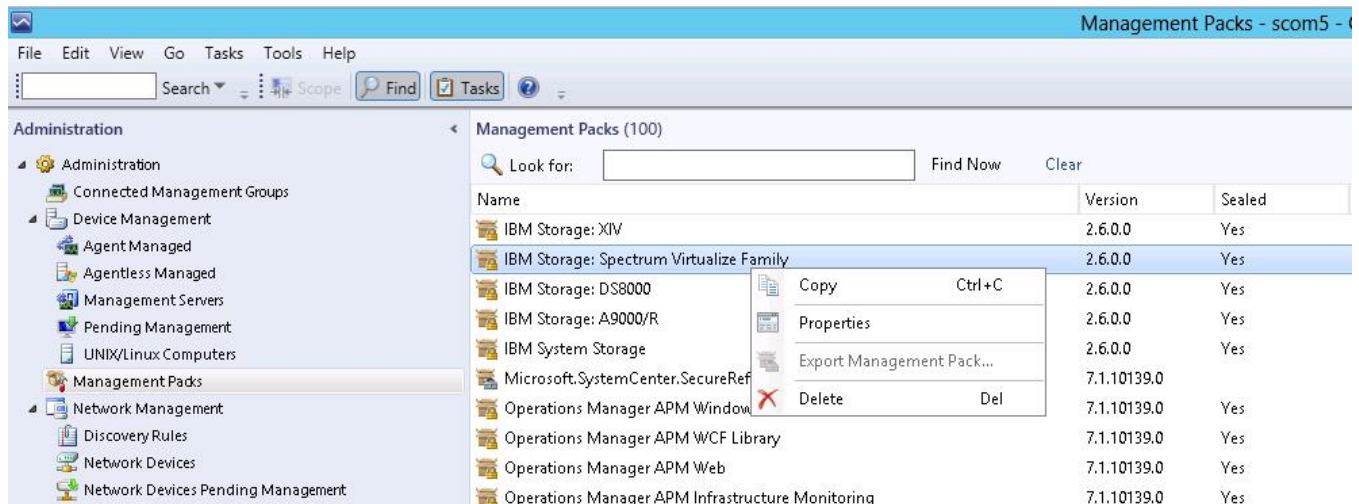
Management Packs - scom5 -

File Edit View Go Tasks Tools Help

Search ▾ Scope Find Tasks

Administration

Administration
Connected Management Groups
Device Management
Agent Managed
Agentless Managed
Management Servers
Pending Management
UNIX/Linux Computers
Management Packs
Network Management
Discovery Rules
Network Devices
Network Devices Pending Management

Management Packs (100)

Look for: Find Now Clear

| Name | Version | Sealed |
|---|---|---|
| IBM Storage: XIV | 2.6.0.0 | Yes |
| IBM Storage: Spectrum Virtualize Family | 2.6.0.0 | Yes |
| IBM Storage: DS8000 | 2.6.0.0 | Yes |
| IBM Storage: A9000/R | 2.6.0.0 | Yes |
| IBM System Storage | 2.6.0.0 | Yes |
| Microsoft.SystemCenter.SecureRef | 7.1.10139.0 | |
| Operations Manager APM Window | 7.1.10139.0 | Yes |
| Operations Manager APM WCF Library | 7.1.10139.0 | Yes |
| Operations Manager APM Web | 7.1.10139.0 | Yes |
| Operations Manager APM Infrastructure Monitoring | 7.1.10139.0 | Yes |

Copy Ctrl+C
Properties
Export Management Pack...
Delete Del